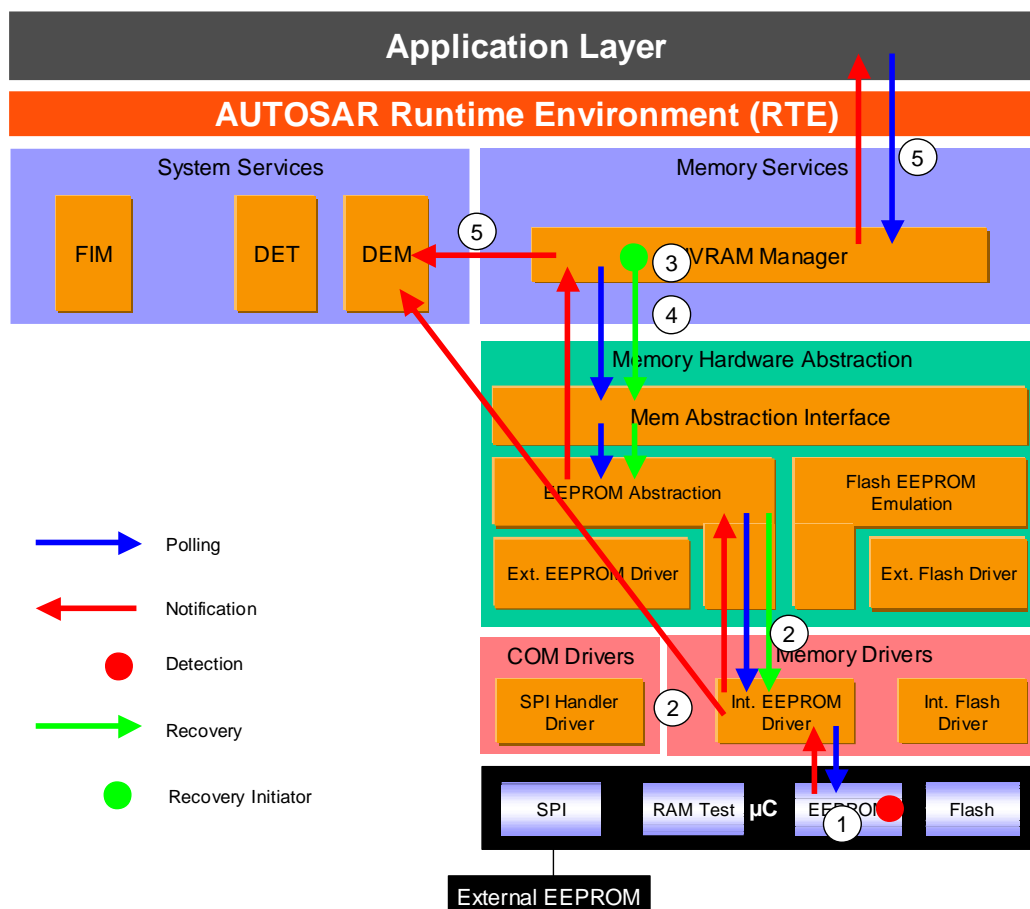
Application Layer

AUTOSAR Runtime Environment (RTE)

System Services

FIM

DET

DEM

5

Memory Services

5

3

NVRAM Manager

4

Memory Hardware Abstraction

Mem Abstraction Interface

EEPROM Abstraction

Flash EEPROM Emulation

Ext. EEPROM Driver

Ext. Flash Driver

COM Drivers

SPI Handler Driver

2

2

Memory Drivers

Int. EEPROM Driver

Int. Flash Driver

SPI

RAM Test

µC

EEPROM

1

Flash

External EEPROM

Polling

Notification

Detection

Recovery

Recovery Initiator